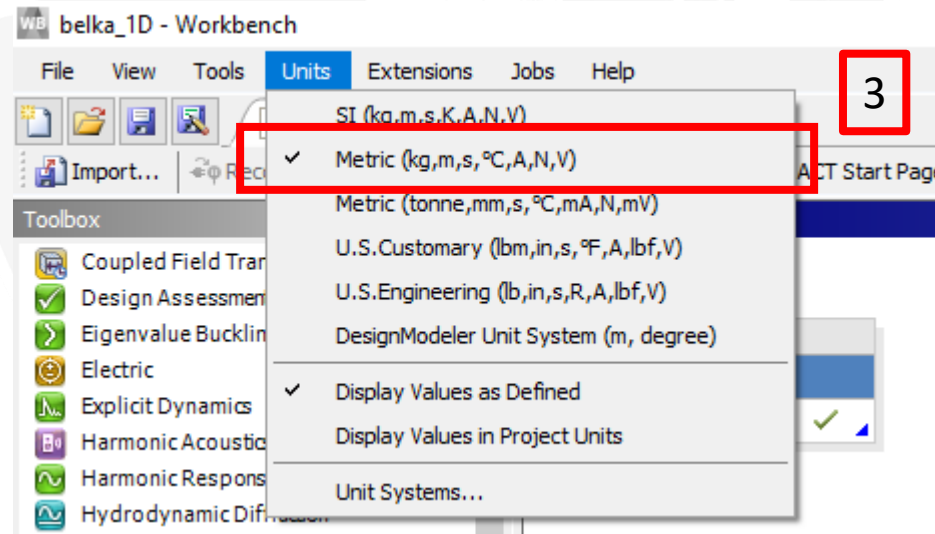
WB belka_1D - Workbench

File View Tools Units Extensions Jobs Help

3

Import... Rec ACT Start Pag

Toolbox

SI (kg,m,s,K,A,N,V)
✔ Metric (kg,m,s,°C,A,N,V)
Metric (tonne,mm,s,°C,mA,N,mV)
U.S.Customary (lbm,in,s,°F,A,lbf,V)
U.S.Engineering (lb,in,s,R,A,lbf,V)
DesignModeler Unit System (m, degree)
✔ Display Values as Defined
Display Values in Project Units
Unit Systems...

Coupled Field Tra
Design Assessme
Eigenvalue Buckli
Electric
Explicit Dynamics
Harmonic Acousti
Harmonic Respon
Hydrodynamic Dif